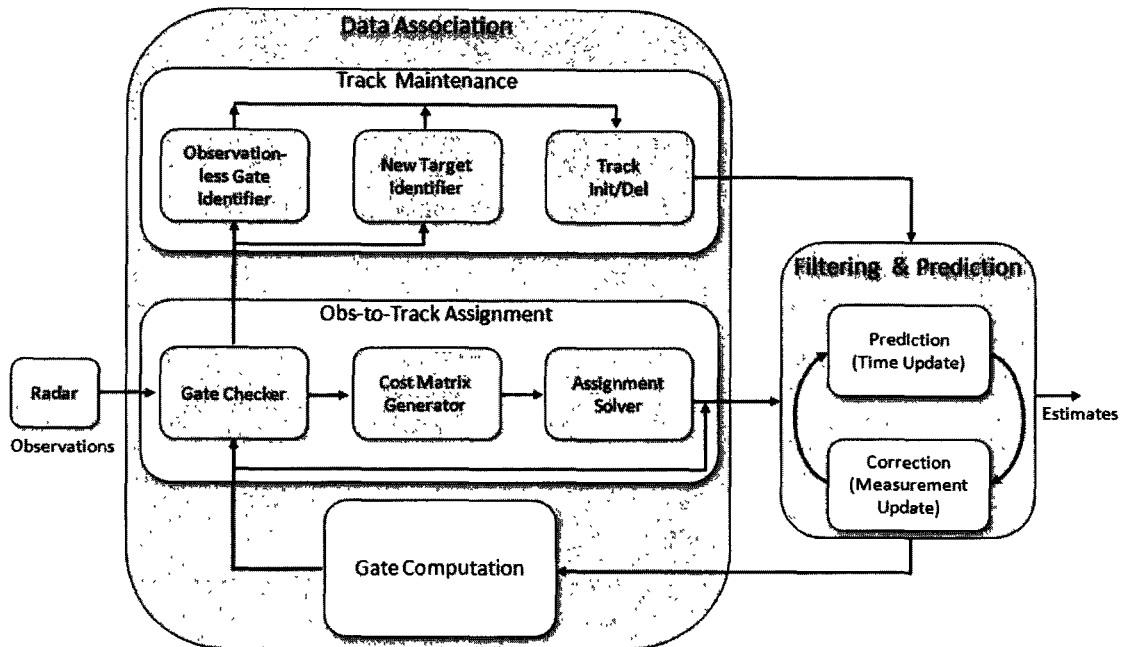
Data Association

Track Maintenance

Observation-less Gate Identifier

New Target Identifier

Track Init/Del

Filtering & Prediction

Obs-to-Track Assignment

Radar

Observations

Gate Checker

Cost Matrix Generator

Assignment Solver

Prediction (Time Update)

Estimates

Correction (Measurement Update)

Gate Computation